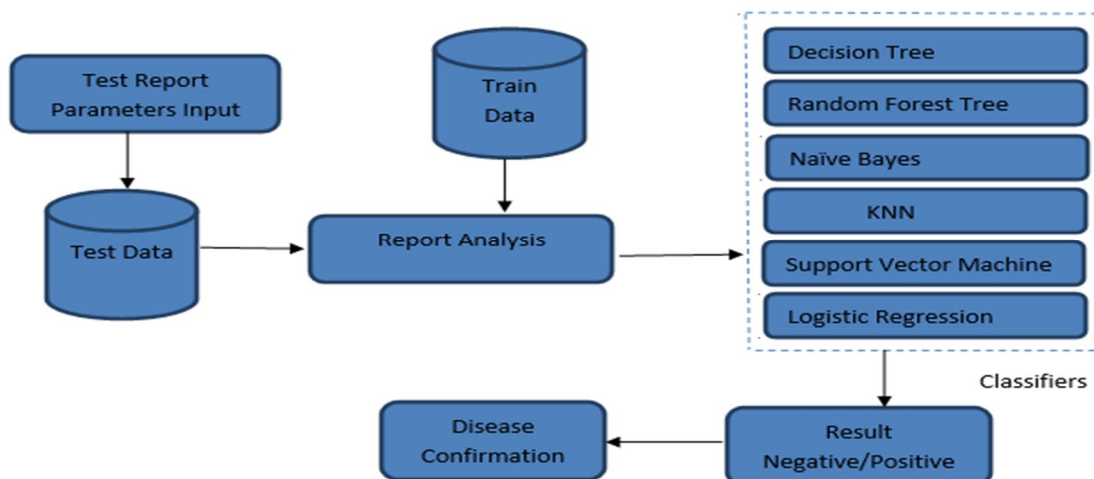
Test Report Parameters Input

Test Data

Train Data

Report Analysis

Decision Tree

Random Forest Tree

Naïve Bayes

KNN

Support Vector Machine

Logistic Regression

Classifiers

Result Negative/Positive

Disease Confirmation